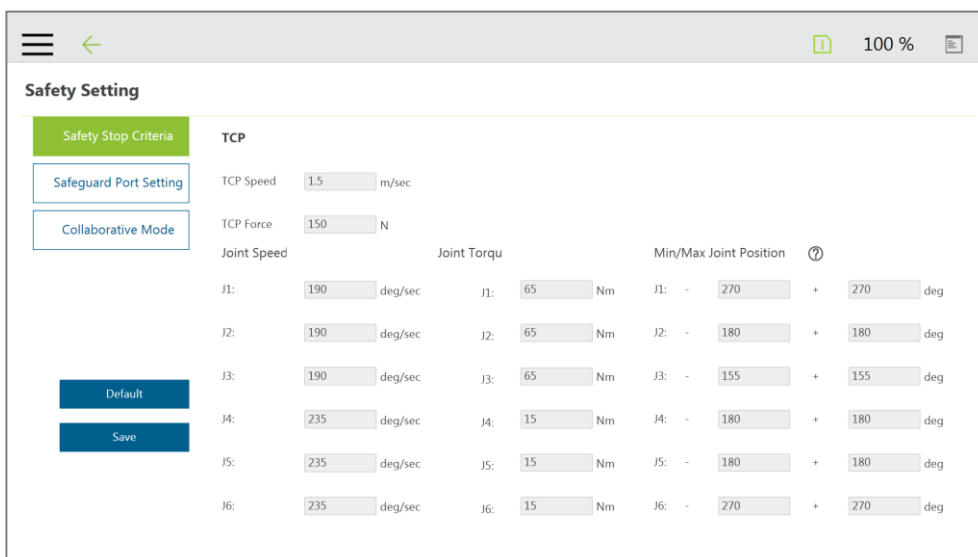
100 %

Safety Setting

Safety Stop Criteria

Safeguard Port Setting

Collaborative Mode

Default

Save

TCP

TCP Speed 1.5 m/sec

TCP Force 150 N

Joint Speed

J1: 190 deg/sec
J2: 190 deg/sec
J3: 190 deg/sec
J4: 235 deg/sec
J5: 235 deg/sec
J6: 235 deg/sec

Joint Torqu

J1: 65 Nm
J2: 65 Nm
J3: 65 Nm
J4: 15 Nm
J5: 15 Nm
J6: 15 Nm

Min/Max Joint Position ⑦

J1: - 270 + 270 deg
J2: - 180 + 180 deg
J3: - 155 + 155 deg
J4: - 180 + 180 deg
J5: - 180 + 180 deg
J6: - 270 + 270 deg